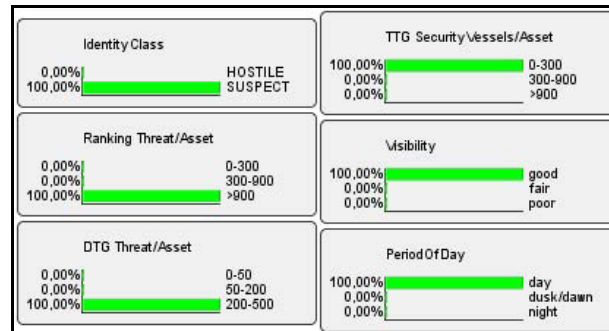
Identity Class

| | |
|---|---|
| 0,00% | HOSTILE |
| 100,00% | SUSPECT |

Ranking Threat/Asset

| | |
|---|---|
| 0,00% | 0-300 |
| 0,00% | 300-900 |
| 100,00% | >900 |

DTG Threat/Asset

| | |
|---|---|
| 0,00% | 0-50 |
| 0,00% | 50-200 |
| 100,00% | 200-500 |

TTG Security Vessels/Asset

| | |
|---|---|
| 100,00% | 0-300 |
| 0,00% | 300-900 |
| 0,00% | >900 |

Visibility

| | |
|---|---|
| 100,00% | good |
| 0,00% | fair |
| 0,00% | poor |

Period Of Day

| | |
|---|---|
| 100,00% | day |
| 0,00% | dusk/dawn |
| 0,00% | night |